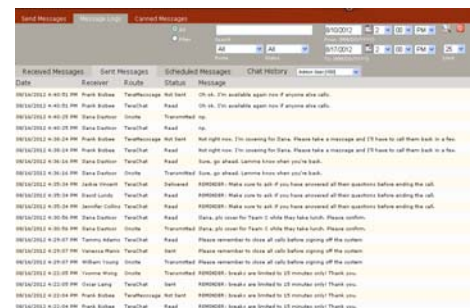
Send Messages | Message Logs | Canned Messages

All
Filter
Search
All | All
Route | Status

8/10/2012 | 2 | 00 | PM
8/17/2012 | 2 | 00 | PM

25

Received Messages | Sent Messages | Scheduled Messages | Chat History

| Date | Receiver | Route | Status | Message |
|---|---|---|---|---|
| 08/16/2012 4:40:51 PM | Frank Bobee | TeraMessage | Not Sent | Oh ok. I'm available again now if anyone else calls. |
| 08/16/2012 4:40:51 PM | Frank Bobee | TeraChat | Read | Oh ok. I'm available again now if anyone else calls. |
| 08/16/2012 4:40:25 PM | Dana Dashoo | Onsite | Transmitted | np. |
| 08/16/2012 4:40:25 PM | Frank Bobee | TeraChat | Read | np. |
| 08/16/2012 4:36:24 PM | Frank Bobee | TeraMessage | Not Sent | Not right now. I'm covering for Dana. Please take a message and I'll have to call them back in a few. |
| 08/16/2012 4:36:24 PM | Frank Bobee | TeraChat | Read | Not right now. I'm covering for Dana. Please take a message and I'll have to call them back in a few. |
| 08/16/2012 4:36:16 PM | Frank Bobee | TeraChat | Read | Sure, go ahead. Lemme know when you're back. |
| 08/16/2012 4:36:16 PM | Dana Dashoo | Onsite | Transmitted | Sure, go ahead. Lemme know when you're back. |
| 08/16/2012 4:35:34 PM | Jackie Vincent | TeraChat | Delivered | REMINDER: Make sure to ask if you have answered all their questions before ending the call. |
| 08/16/2012 4:35:34 PM | David Lundy | TeraChat | Read | REMINDER: Make sure to ask if you have answered all their questions before ending the call. |
| 08/16/2012 4:35:34 PM | Jennifer Collins | TeraChat | Read | REMINDER: Make sure to ask if you have answered all their questions before ending the call. |
| 08/16/2012 4:35:34 PM | Frank Bobee | TeraChat | Read | REMINDER: Make sure to ask if you have answered all their questions before ending the call. |
| 08/16/2012 4:30:56 PM | Frank Bobee | TeraChat | Read | Dana, pls cover for Team C while they take lunch. Please confirm. |
| 08/16/2012 4:30:56 PM | Dana Dashoo | Onsite | Transmitted | Dana, pls cover for Team C while they take lunch. Please confirm. |
| 08/16/2012 4:29:07 PM | Tammy Adams | TeraChat | Read | Please remember to close all calls before signing off the system |
| 08/16/2012 4:29:07 PM | Vanessa Marin | TeraChat | Sent | Please remember to close all calls before signing off the system |
| 08/16/2012 4:29:07 PM | William Young | Onsite | Transmitted | Please remember to close all calls before signing off the system |
| 08/16/2012 4:23:05 PM | Yvonne Wong | Onsite | Transmitted | REMINDER: breaks are limited to 15 minutes only! Thank you. |
| 08/16/2012 4:23:05 PM | Oscar Laing | TeraChat | Sent | REMINDER: breaks are limited to 15 minutes only! Thank you. |
| 08/16/2012 4:23:04 PM | Frank Bobee | TeraMessage | Not Sent | REMINDER: breaks are limited to 15 minutes only! Thank you. |
| 08/16/2012 4:23:04 PM | Frank Bobee | TeraChat | Read | REMINDER: breaks are limited to 15 minutes only! Thank you. |